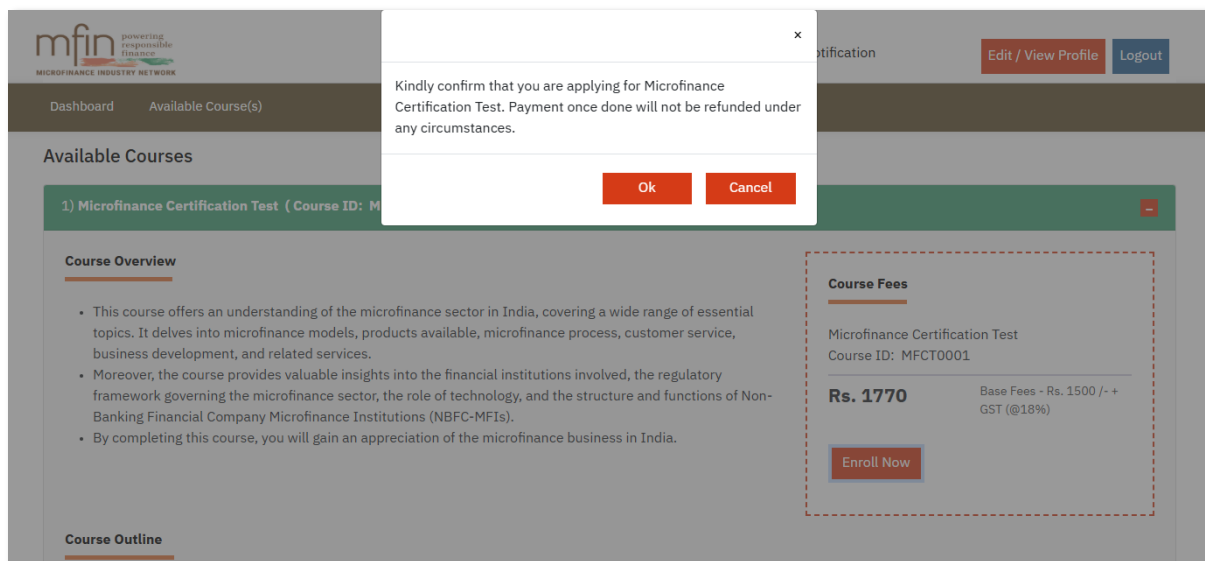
mfin powering responsible finance
MICROFINANCE INDUSTRY NETWORK

×

Kindly confirm that you are applying for Microfinance Certification Test. Payment once done will not be refunded under any circumstances.

Ok Cancel

otification

Edit / View Profile Logout

Dashboard Available Course(s)

Available Courses

1) Microfinance Certification Test ( Course ID: M

Course Overview

- This course offers an understanding of the microfinance sector in India, covering a wide range of essential topics. It delves into microfinance models, products available, microfinance process, customer service, business development, and related services.
- Moreover, the course provides valuable insights into the financial institutions involved, the regulatory framework governing the microfinance sector, the role of technology, and the structure and functions of Non-Banking Financial Company Microfinance Institutions (NBFC-MFIs).
- By completing this course, you will gain an appreciation of the microfinance business in India.

Course Fees

Microfinance Certification Test
Course ID: MFCT0001

Rs. 1770

Base Fees - Rs. 1500 /- + GST (@18%)

Enroll Now

Course Outline